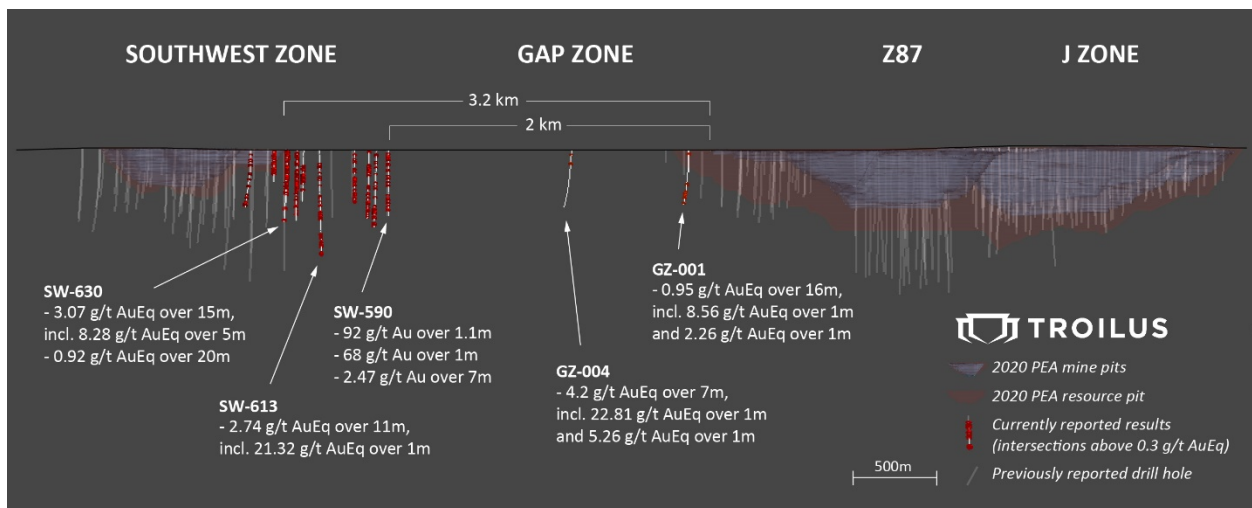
SOUTHWEST ZONE

GAP ZONE

Z87

J ZONE

3.2 km

2 km

SW-630
- 3.07 g/t AuEq over 15m,
incl. 8.28 g/t AuEq over 5m
- 0.92 g/t AuEq over 20m

SW-613
- 2.74 g/t AuEq over 11m,
incl. 21.32 g/t AuEq over 1m

SW-590
- 92 g/t Au over 1.1m
- 68 g/t Au over 1m
- 2.47 g/t Au over 7m

GZ-004
- 4.2 g/t AuEq over 7m,
incl. 22.81 g/t AuEq over 1m
and 5.26 g/t AuEq over 1m

GZ-001
- 0.95 g/t AuEq over 16m,
incl. 8.56 g/t AuEq over 1m
and 2.26 g/t AuEq over 1m

TROILUS

2020 PEA mine pits

2020 PEA resource pit

Currently reported results (intersections above 0.3 g/t AuEq)

Previously reported drill hole

500m